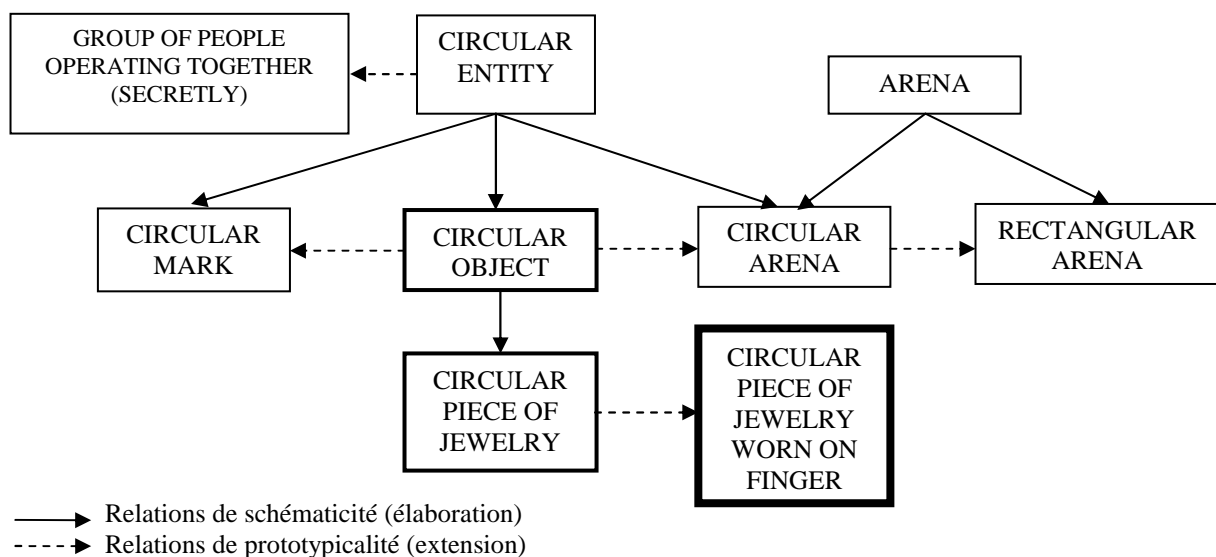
GROUP OF PEOPLE OPERATING TOGETHER (SECRETLY)

CIRCULAR ENTITY

ARENA

CIRCULAR MARK

CIRCULAR OBJECT

CIRCULAR ARENA

RECTANGULAR ARENA

CIRCULAR PIECE OF JEWELRY

CIRCULAR PIECE OF JEWELRY WORN ON FINGER

Relations de schématicité (élaboration)
Relations de prototypicalité (extension)